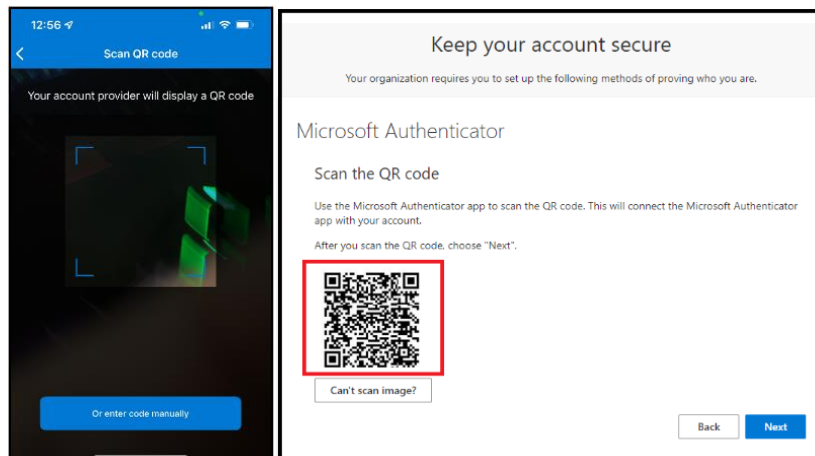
12:56

<

Scan QR code

Your account provider will display a QR code

Or enter code manually

Keep your account secure

Your organization requires you to set up the following methods of proving who you are.

Microsoft Authenticator

Scan the QR code

Use the Microsoft Authenticator app to scan the QR code. This will connect the Microsoft Authenticator app with your account.

After you scan the QR code, choose "Next".

Can't scan image?

Back

Next